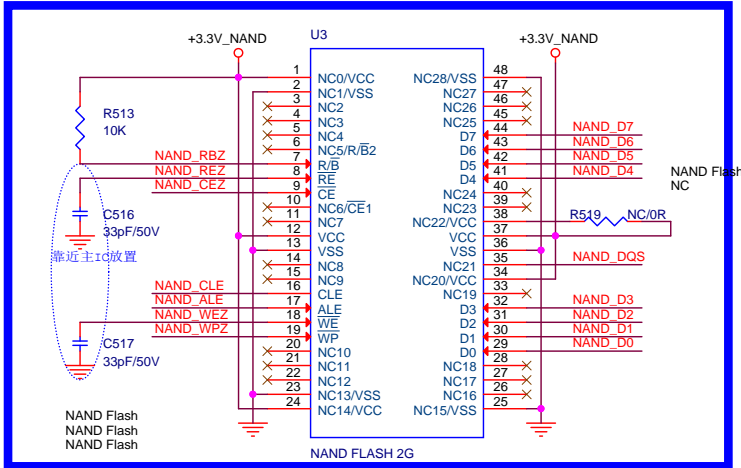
+3.3V_NAND
U3
+3.3V_NAND

R513
10K

C516
33pF/50V

靠近主IC放置

C517
33pF/50V

NAND_RBZ
NAND_REZ
NAND_CEZ
NAND_CLE
NAND_ALE
NAND_WEZ
NAND_WPZ

1 NC0/VCC
2 NC1/VSS
3 NC2
4 NC3
5 NC4
6 NC5/R/$\overline{B2}$
7 R/$\overline{B}$
8 $\overline{RE}$
9 $\overline{CE}$
10 NC6/$\overline{CE1}$
11 NC7
12 VCC
13 VSS
14 NC8
15 NC9
16 NC10
17 CLE
18 ALE
19 $\overline{WE}$
20 $\overline{WP}$
21 NC10
22 NC11
23 NC12
24 NC13/VSS
NC14/VCC

48 NC28/VSS
47 NC27
46 NC26
45 NC25
44 D7
43 D6
42 D5
41 D4
40 NC24
39 NC23
38 NC22/VCC
37 VCC
36 VSS
35 NC21
34 NC20/VCC
33 NC19
32 D3
31 D2
30 D1
29 D0
28 NC18
27 NC17
26 NC16
25 NC15/VSS

NAND_D7
NAND_D6
NAND_D5
NAND_D4
NAND Flash
NC
R519
NC/0R
NAND_DQS
NAND_D3
NAND_D2
NAND_D1
NAND_D0

NAND Flash
NAND Flash
NAND Flash

NAND FLASH 2G